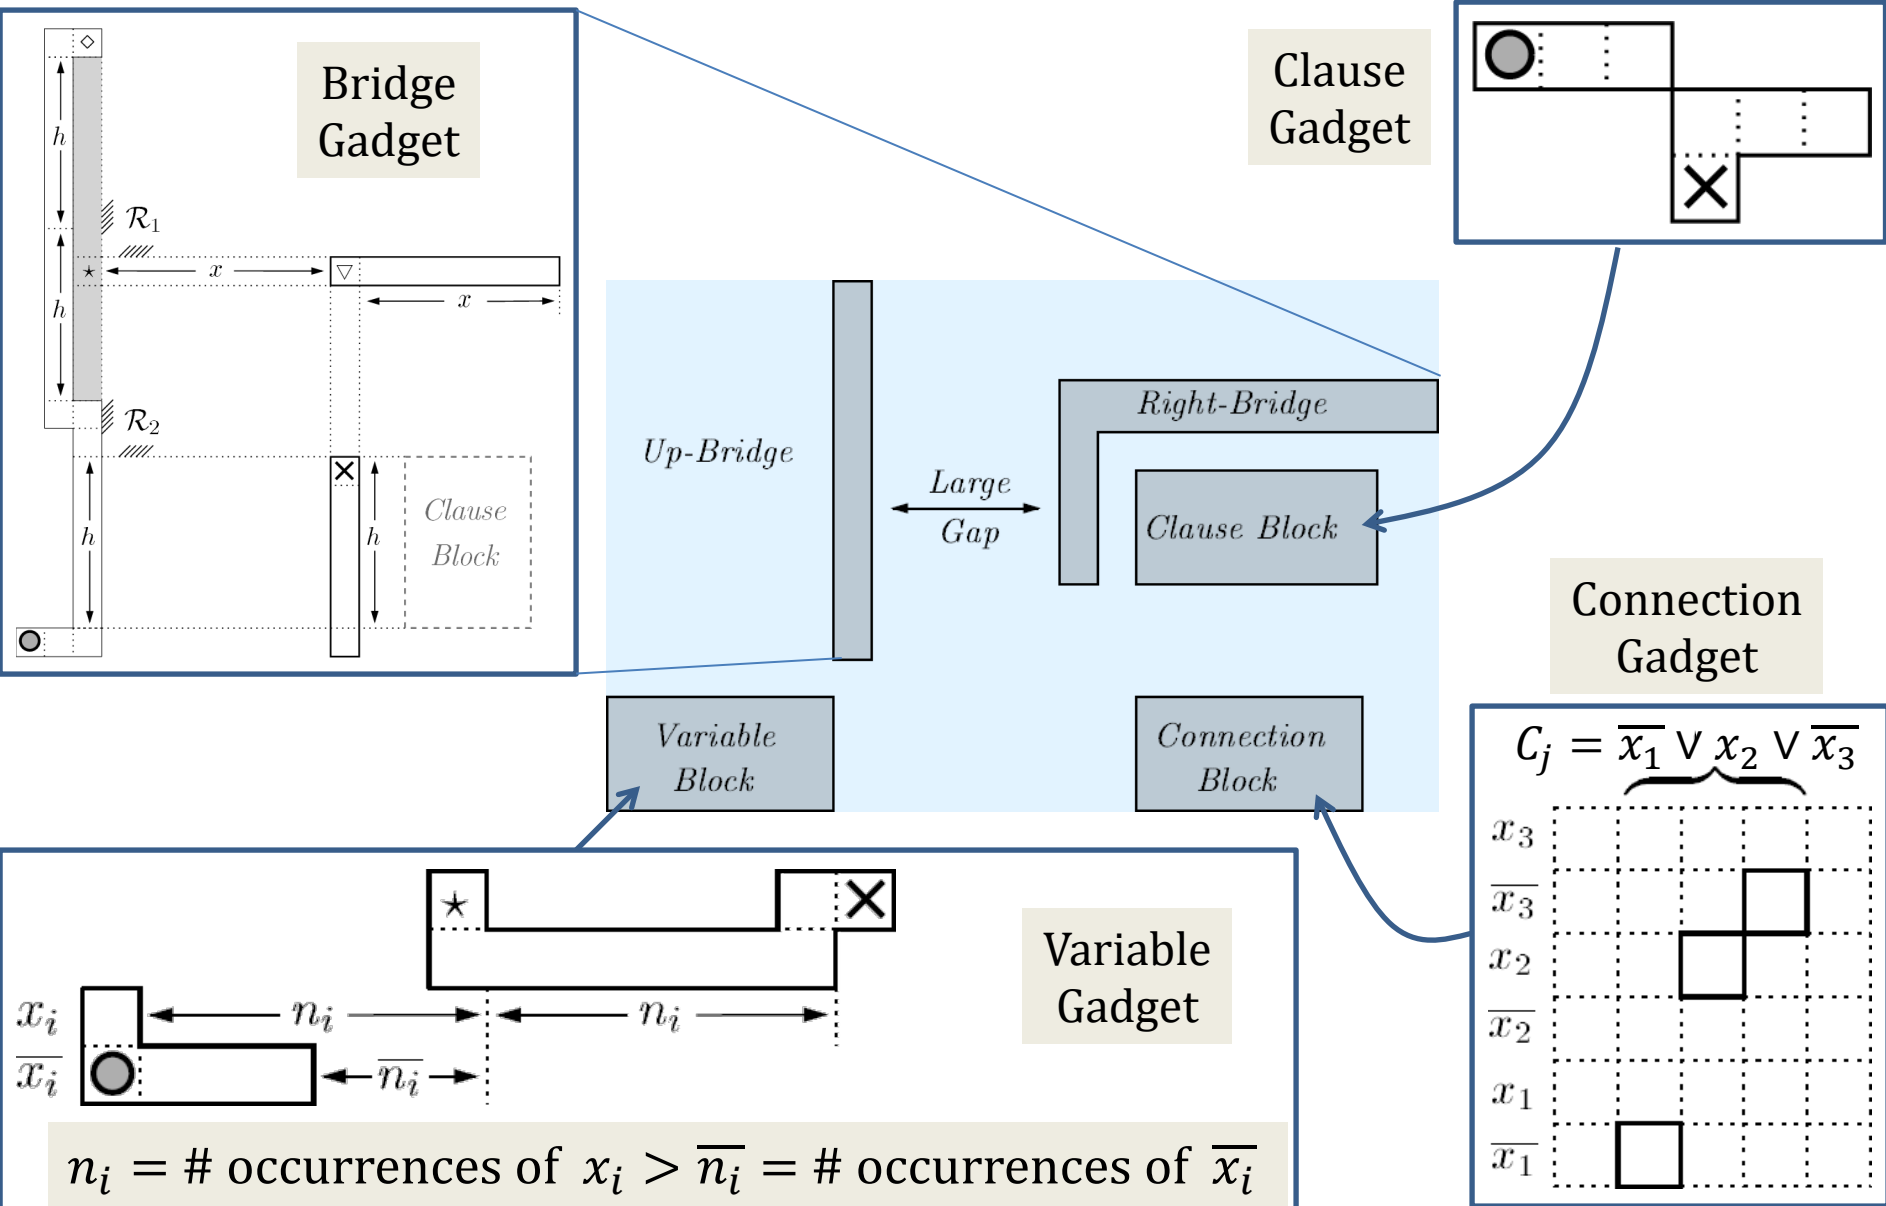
Bridge Gadget

$h$

$\mathcal{R}_1$

$\star$ $x$ $\triangledown$

$x$

$h$

$\mathcal{R}_2$

$h$

$h$

Clause Block

Clause Gadget

Up-Bridge

Large Gap

Right-Bridge

Clause Block

Variable Block

Connection Block

Connection Gadget

$C_j = \overline{x_1} \vee x_2 \vee \overline{x_3}$

$x_3$

$\overline{x_3}$

$x_2$

$\overline{x_2}$

$x_1$

$\overline{x_1}$

$\star$

Variable Gadget

$x_i$

$\overline{x_i}$

$n_i$

$n_i$

$\overline{n_i}$

$n_i$ = # occurrences of $x_i > \overline{n_i}$ = # occurrences of $\overline{x_i}$